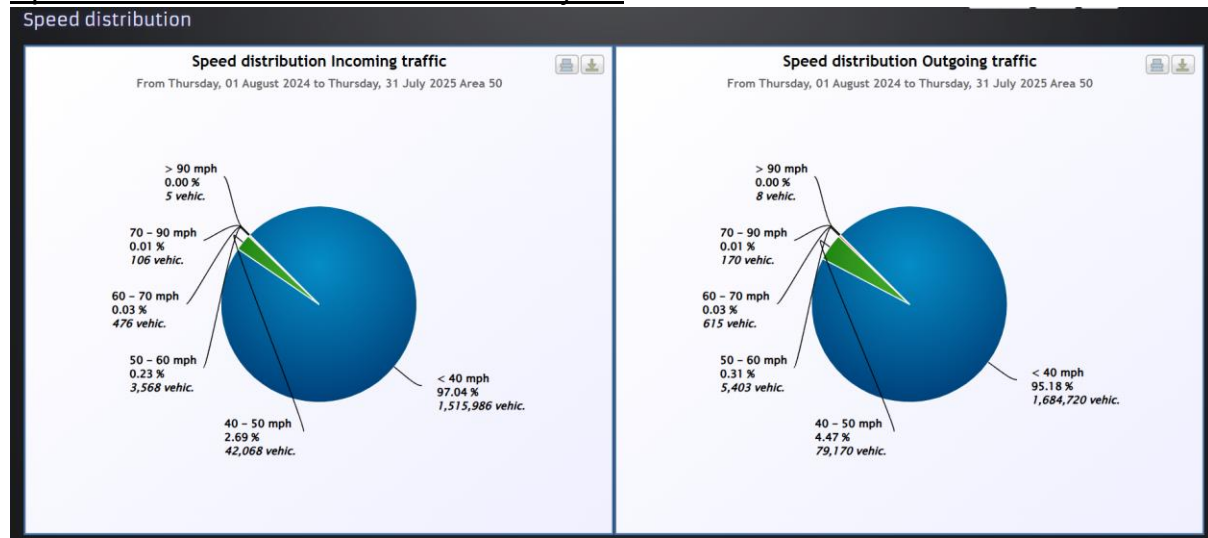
Speed distribution

Speed distribution Incoming traffic

From Thursday, 01 August 2024 to Thursday, 31 July 2025 Area 50

> 90 mph
0.00 %
5 vehic.

70 – 90 mph
0.01 %
106 vehic.

60 – 70 mph
0.03 %
476 vehic.

50 – 60 mph
0.23 %
3,568 vehic.

40 – 50 mph
2.69 %
42,068 vehic.

< 40 mph
97.04 %
1,515,986 vehic.

Speed distribution Outgoing traffic

From Thursday, 01 August 2024 to Thursday, 31 July 2025 Area 50

> 90 mph
0.00 %
8 vehic.

70 – 90 mph
0.01 %
170 vehic.

60 – 70 mph
0.03 %
615 vehic.

50 – 60 mph
0.31 %
5,403 vehic.

40 – 50 mph
4.47 %
79,170 vehic.

< 40 mph
95.18 %
1,684,720 vehic.